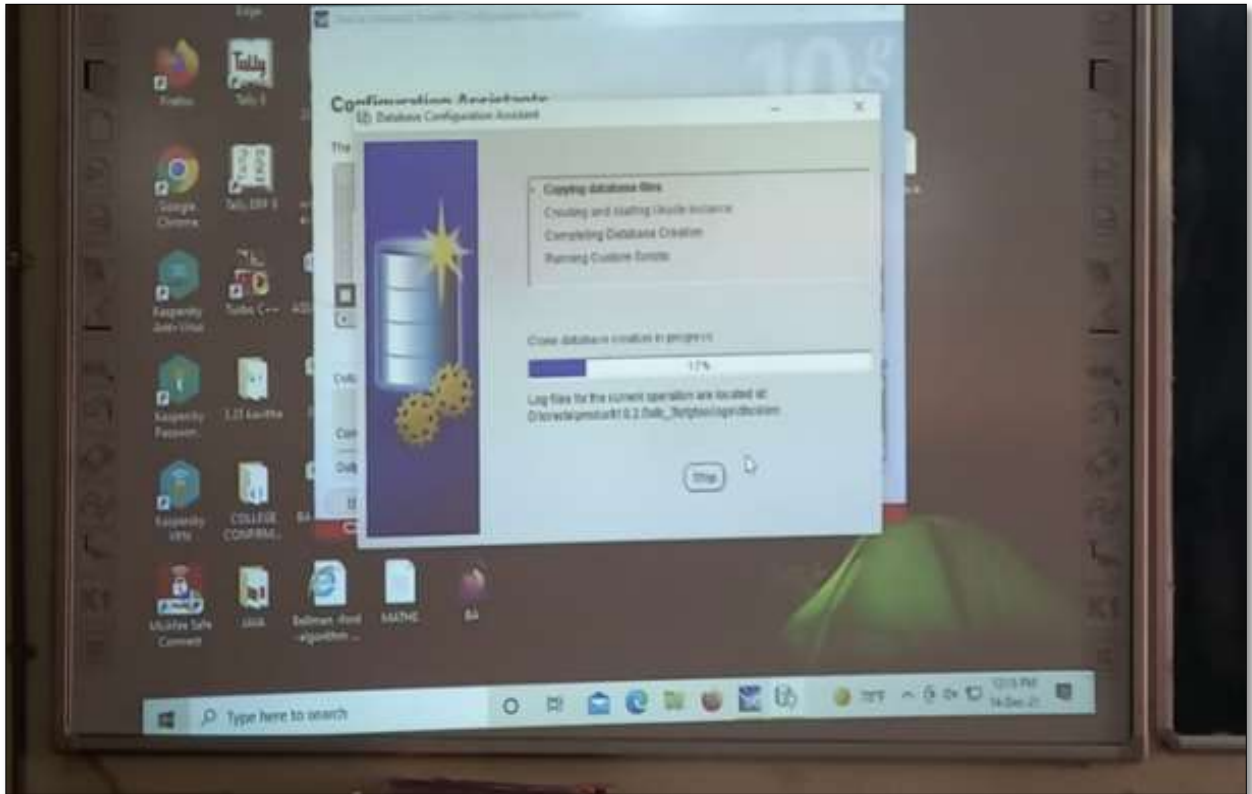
Edge

Firefox

Tally

Tally 9

Google Chrome

Tally.ERP 9

Kaspersky Anti-Virus

Turbo C++

Kaspersky Password

1.23 kavitha

Kaspersky VPN

COLLEGE CONFIRM...

Ulcellet Safe Connect

JAVA

Bellman_ford algorithm ...

MATHS

BA

10g

Configuration Assistant

Database Configuration Assistant

Copying database files
Creating and starting Oracle instance
Completing Database Creation
Running Custom Scripts

Clone database creation in progress

17%

Log files for the current operation are located at:
D:\oracle\product\10.2.0\db_1\cfgtoollogs\dbca\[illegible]

Stop

Type here to search

78°F

12:15 PM
14-Dec-21